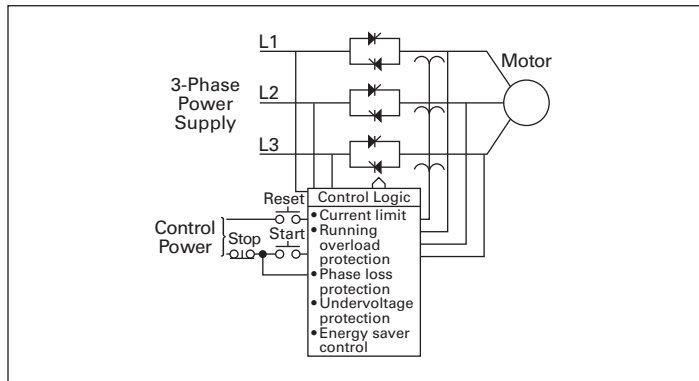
L1

L2

L3

3-Phase Power Supply

Motor

Reset

Control Power

Stop

Start

Control Logic
• Current limit
• Running overload protection
• Phase loss protection
• Undervoltage protection
• Energy saver control